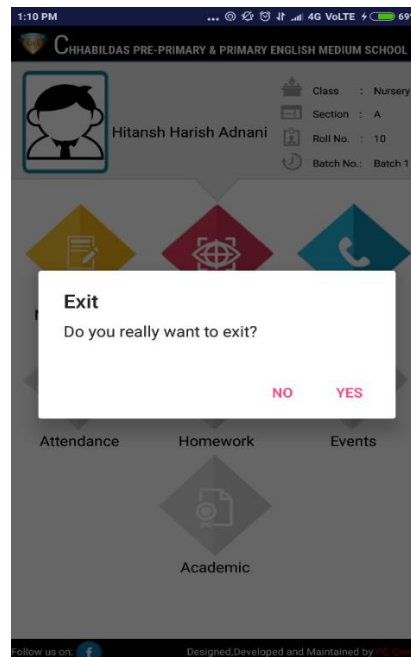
1:10 PM ... 4G VoLTE 69

CHHABILDAS PRE-PRIMARY & PRIMARY ENGLISH MEDIUM SCHOOL

Hitansh Harish Adnani

Class : Nursery
Section : A
Roll No. : 10
Batch No.: Batch 1

N

Exit

Do you really want to exit?

NO YES

Attendance Homework Events

Academic

Follow us on:

Designed,Developed and Maintained by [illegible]